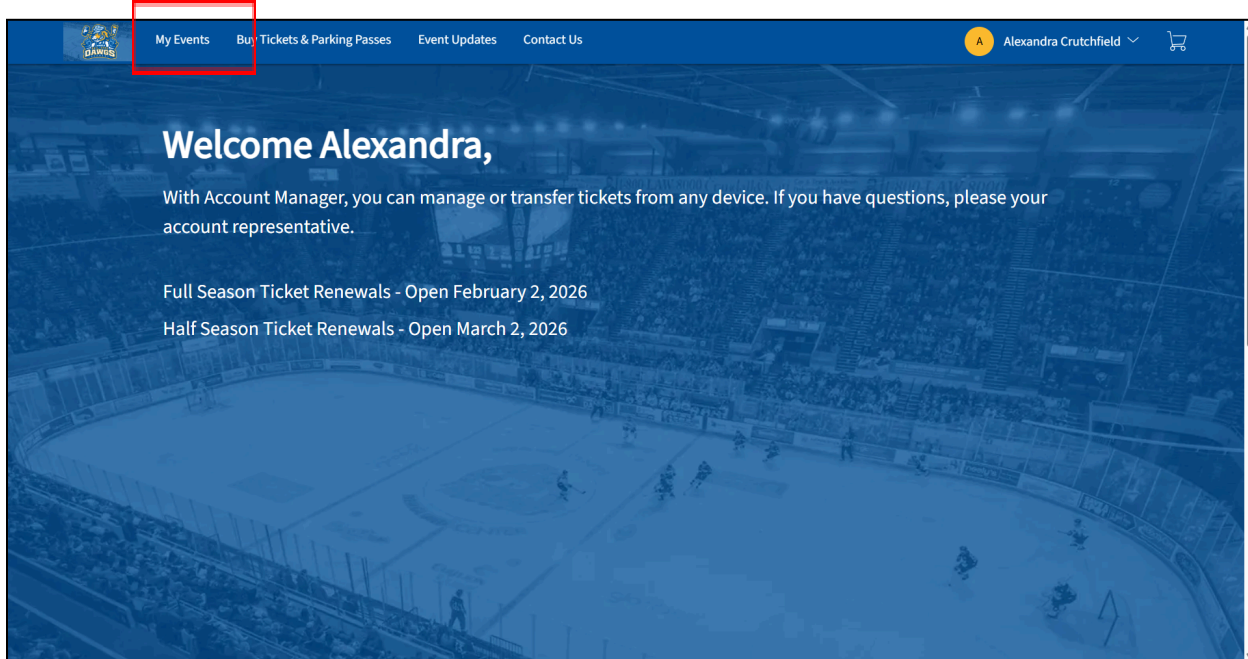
DAWGS

My Events Buy Tickets & Parking Passes Event Updates Contact Us

A Alexandra Crutchfield

Welcome Alexandra,

With Account Manager, you can manage or transfer tickets from any device. If you have questions, please your account representative.

Full Season Ticket Renewals - Open February 2, 2026

Half Season Ticket Renewals - Open March 2, 2026